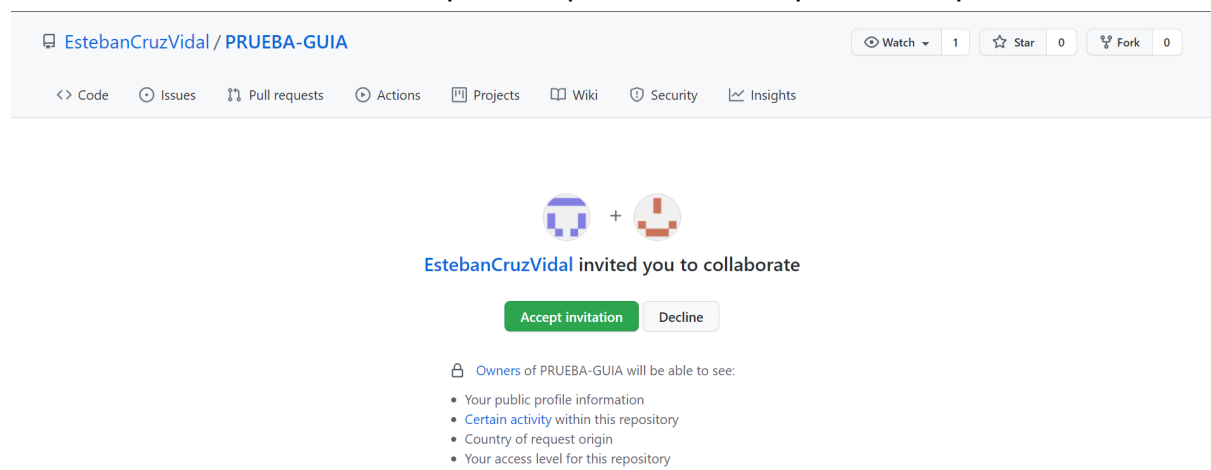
EstebanCruzVidal / PRUEBA-GUIA

Watch 1 Star 0 Fork 0

Code Issues Pull requests Actions Projects Wiki Security Insights

+

EstebanCruzVidal invited you to collaborate

Accept invitation Decline

Owners of PRUEBA-GUIA will be able to see:

- Your public profile information
- Certain activity within this repository
- Country of request origin
- Your access level for this repository